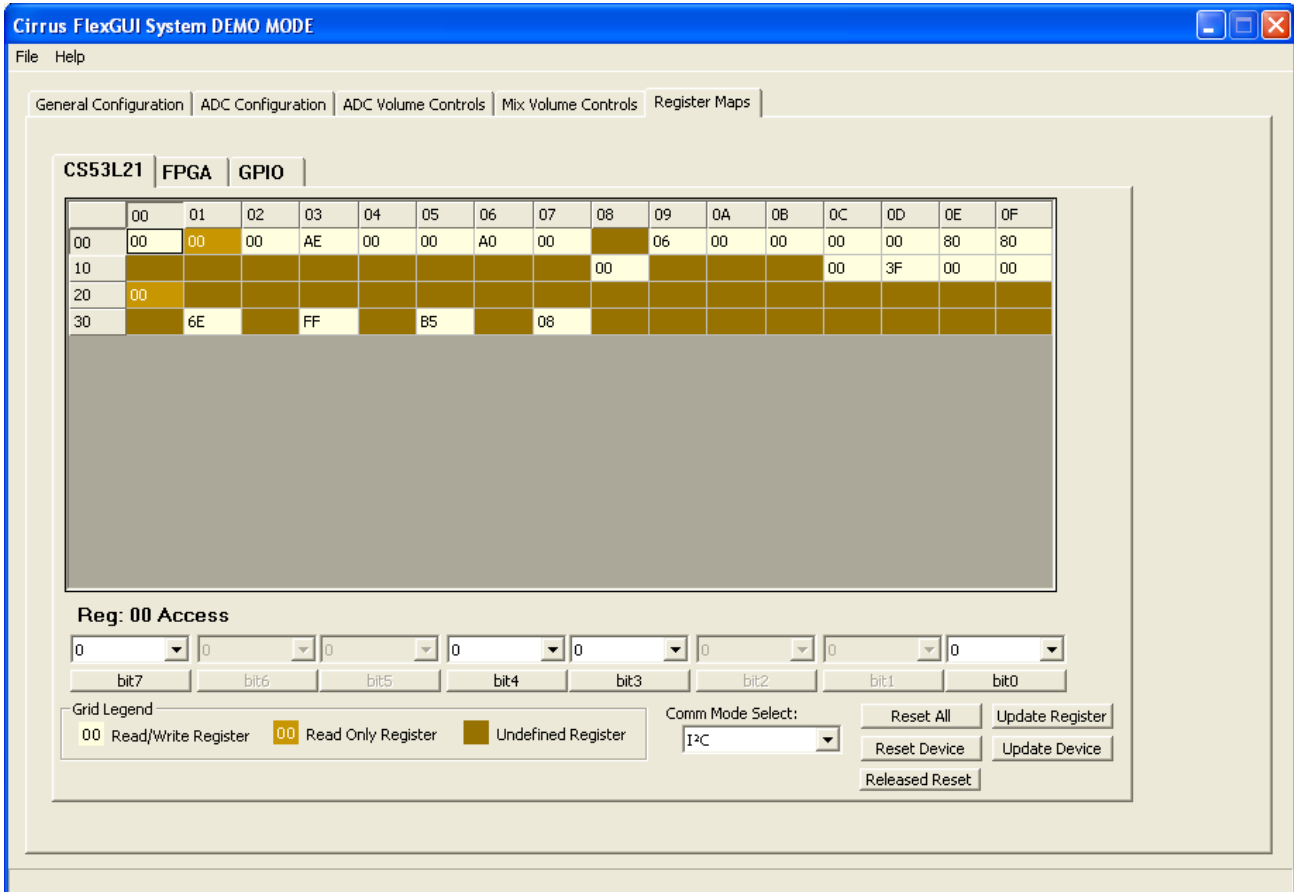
Cirrus FlexGUI System DEMO MODE

File Help

General Configuration | ADC Configuration | ADC Volume Controls | Mix Volume Controls | Register Maps

CS53L21 FPGA GPIO

| | 00 | 01 | 02 | 03 | 04 | 05 | 06 | 07 | 08 | 09 | 0A | 0B | 0C | 0D | 0E | 0F |
|---|---|---|---|---|---|---|---|---|---|---|---|---|---|---|---|---|
| 00 | 00 | 00 | 00 | AE | 00 | 00 | A0 | 00 | | 06 | 00 | 00 | 00 | 00 | 80 | 80 |
| 10 | | | | | | | | | 00 | | | | 00 | 3F | 00 | 00 |
| 20 | 00 | | | | | | | | | | | | | | | |
| 30 | | 6E | | FF | | B5 | | 08 | | | | | | | | |

Reg: 00 Access

0 0 0 0 0 0 0 0

bit7 bit6 bit5 bit4 bit3 bit2 bit1 bit0

Grid Legend
00 Read/Write Register 00 Read Only Register Undefined Register

Comm Mode Select:
I²C

Reset All
Update Register
Reset Device
Update Device
Released Reset